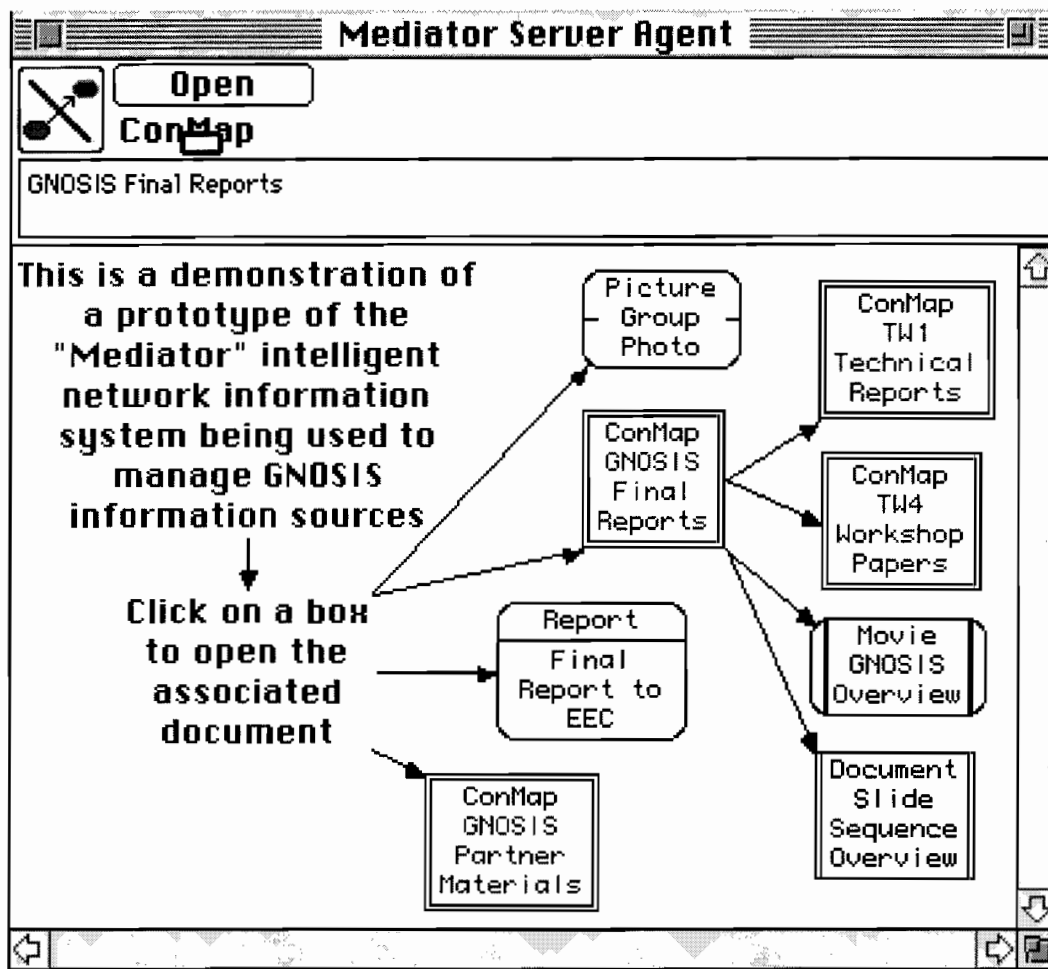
Mediator Server Agent

Open

ConMap

GNOSIS Final Reports

This is a demonstration of a prototype of the "Mediator" intelligent network information system being used to manage GNOSIS information sources

Click on a box to open the associated document

Picture
Group Photo

ConMap
GNOSIS Final Reports

ConMap
TW1 Technical Reports

ConMap
TW4 Workshop Papers

Report
Final Report to EEC

Movie
GNOSIS Overview

Document
Slide Sequence Overview

ConMap
GNOSIS Partner Materials